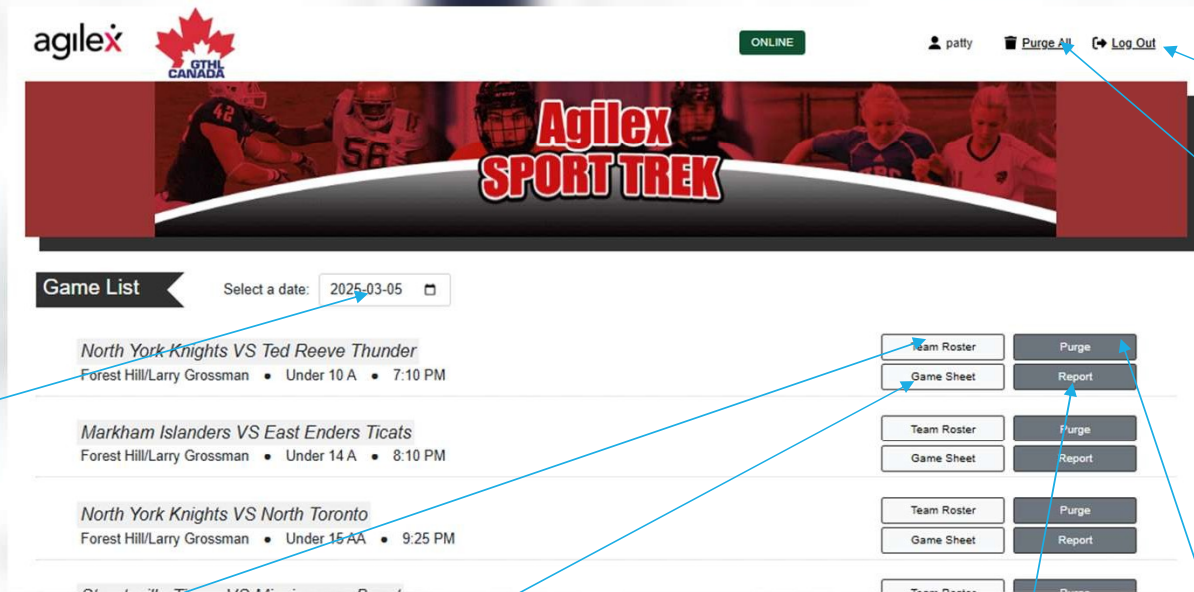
agilex GTHL CANADA

ONLINE

patty Purge All Log Out

Agilex SPORT TREK

Game List

Select a date: 2025-03-05

North York Knights VS Ted Reeve Thunder
Forest Hill/Larry Grossman • Under 10 A • 7:10 PM

Team Roster Purge
Game Sheet Report

Markham Islanders VS East Enders Ticats
Forest Hill/Larry Grossman • Under 14 A • 8:10 PM

Team Roster Purge
Game Sheet Report

North York Knights VS North Toronto
Forest Hill/Larry Grossman • Under 15 AA • 9:25 PM

Team Roster Purge
Game Sheet Report

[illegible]

Team Roster Purge